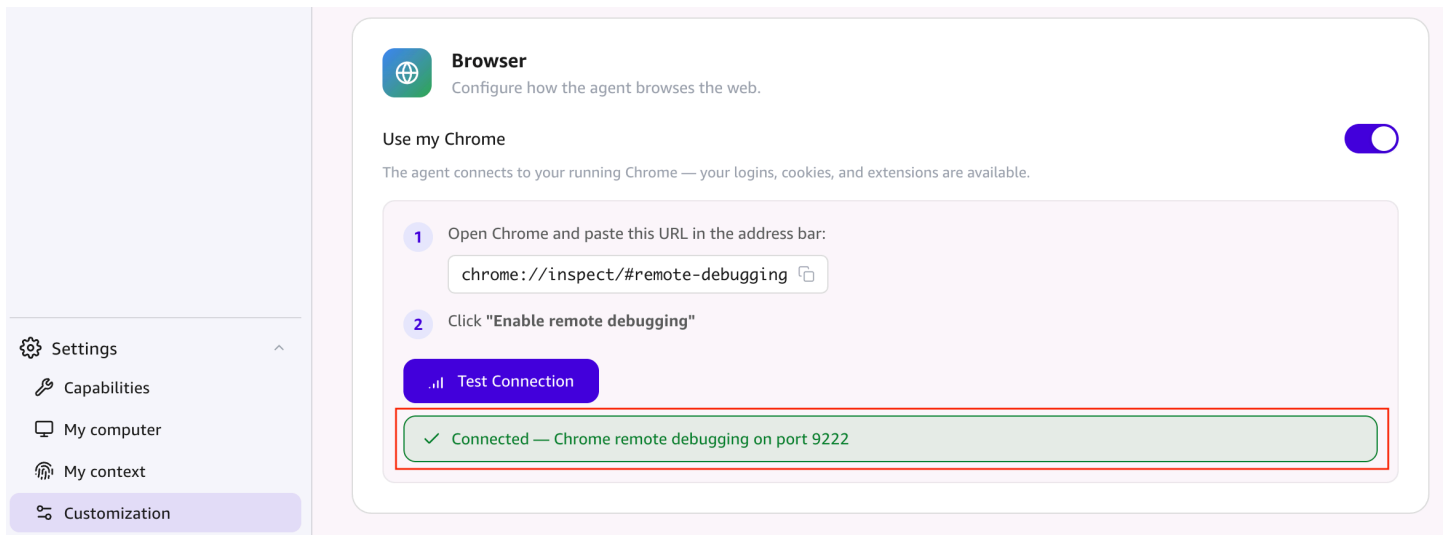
Settings
Capabilities
My computer
My context
Customization

Browser
Configure how the agent browses the web.

Use my Chrome

The agent connects to your running Chrome — your logins, cookies, and extensions are available.

1 Open Chrome and paste this URL in the address bar:

chrome://inspect/#remote-debugging

2 Click **"Enable remote debugging"**

Test Connection

Connected — Chrome remote debugging on port 9222